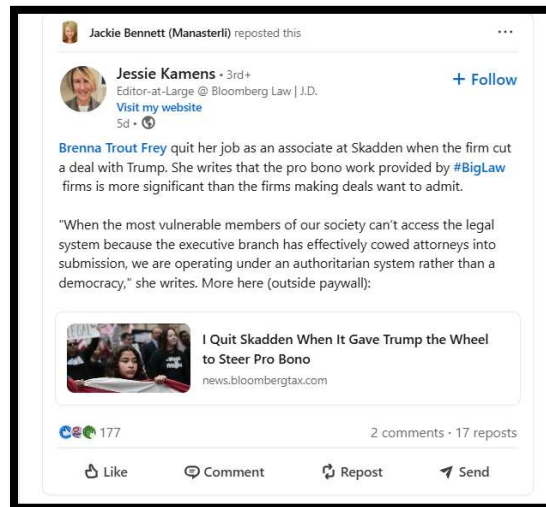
Jackie Bennett (Manasterli) reposted this

...

Jessie Kamens • 3rd+
Editor-at-Large @ Bloomberg Law | J.D.
Visit my website
5d •

+ Follow

Brenna Trout Frey quit her job as an associate at Skadden when the firm cut a deal with Trump. She writes that the pro bono work provided by #BigLaw firms is more significant than the firms making deals want to admit.

"When the most vulnerable members of our society can't access the legal system because the executive branch has effectively cowed attorneys into submission, we are operating under an authoritarian system rather than a democracy," she writes. More here (outside paywall):

I Quit Skadden When It Gave Trump the Wheel to Steer Pro Bono
news.bloombergtax.com

177

2 comments • 17 reposts

Like
Comment
Repost
Send